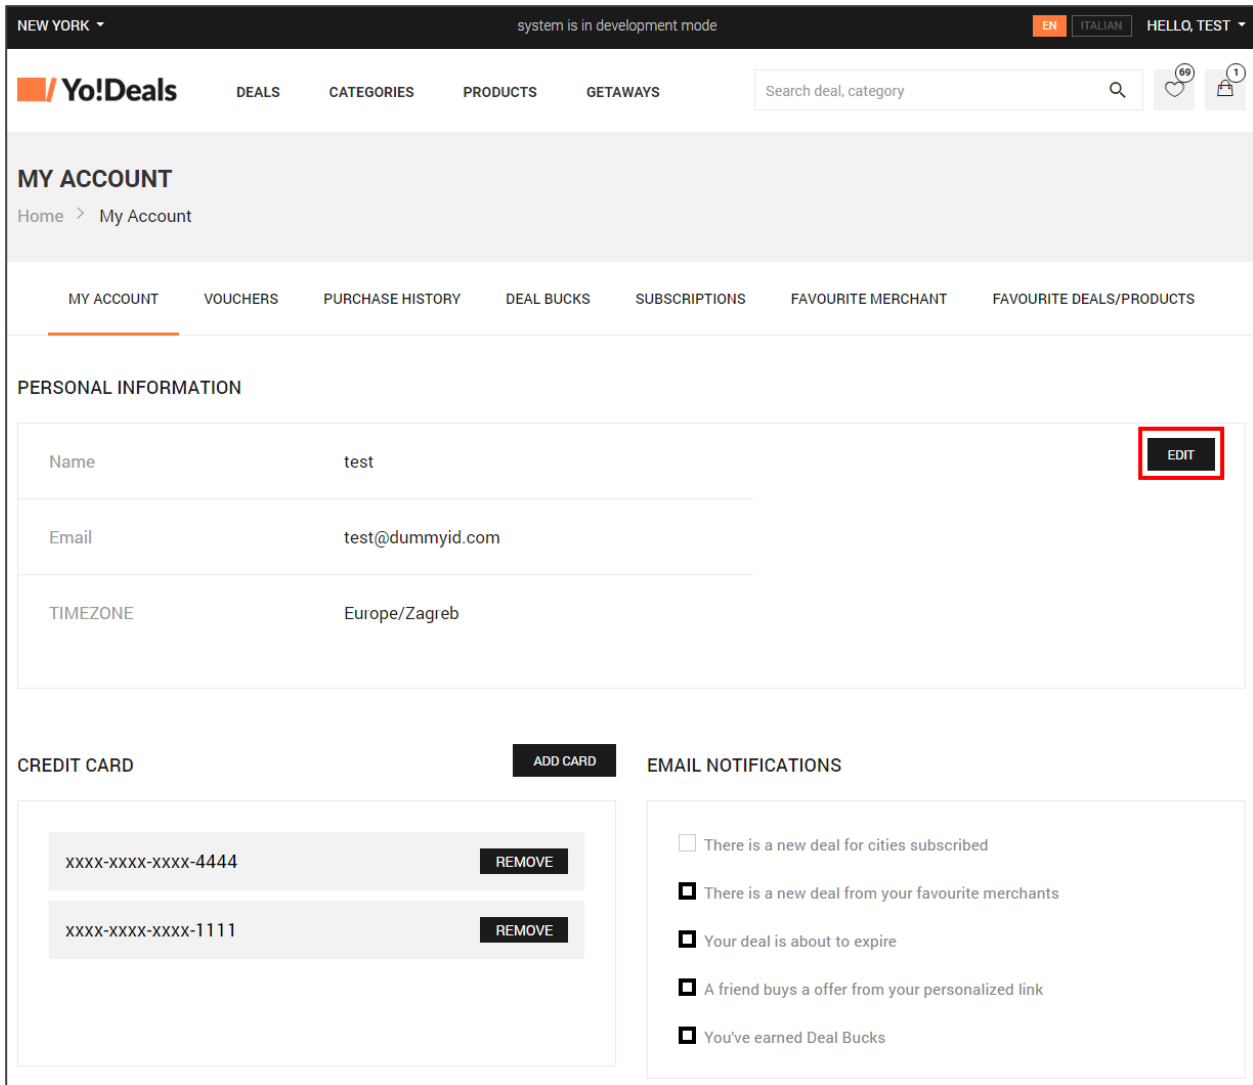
NEW YORK

system is in development mode

EN ITALIAN HELLO, TEST

Yo!Deals

DEALS CATEGORIES PRODUCTS GETAWAYS

Search deal, category

69

1

MY ACCOUNT

Home > My Account

MY ACCOUNT VOUCHERS PURCHASE HISTORY DEAL BUCKS SUBSCRIPTIONS FAVOURITE MERCHANT FAVOURITE DEALS/PRODUCTS

PERSONAL INFORMATION

| Name | test |
|---|---|
| Email | test@dummyid.com |
| TIMEZONE | Europe/Zagreb |

EDIT

CREDIT CARD

ADD CARD

xxxx-xxxx-xxxx-4444 REMOVE

xxxx-xxxx-xxxx-1111 REMOVE

EMAIL NOTIFICATIONS

There is a new deal for cities subscribed

There is a new deal from your favourite merchants

Your deal is about to expire

A friend buys a offer from your personalized link

You've earned Deal Bucks